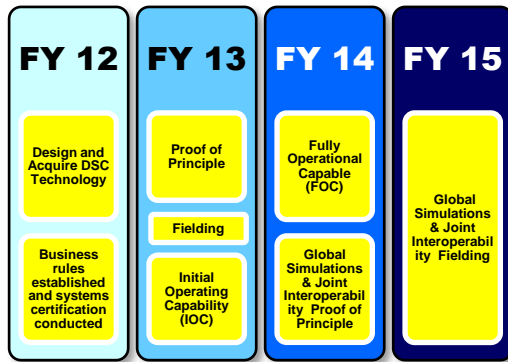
FY 12

Design and Acquire DSC Technology

Business rules established and systems certification conducted

FY 13

Proof of Principle

Fielding

Initial Operating Capability (IOC)

FY 14

Fully Operational Capable (FOC)

Global Simulations & Joint Interoperabil ity Proof of Principle

FY 15

Global Simulations & Joint Interoperabil ity Fielding